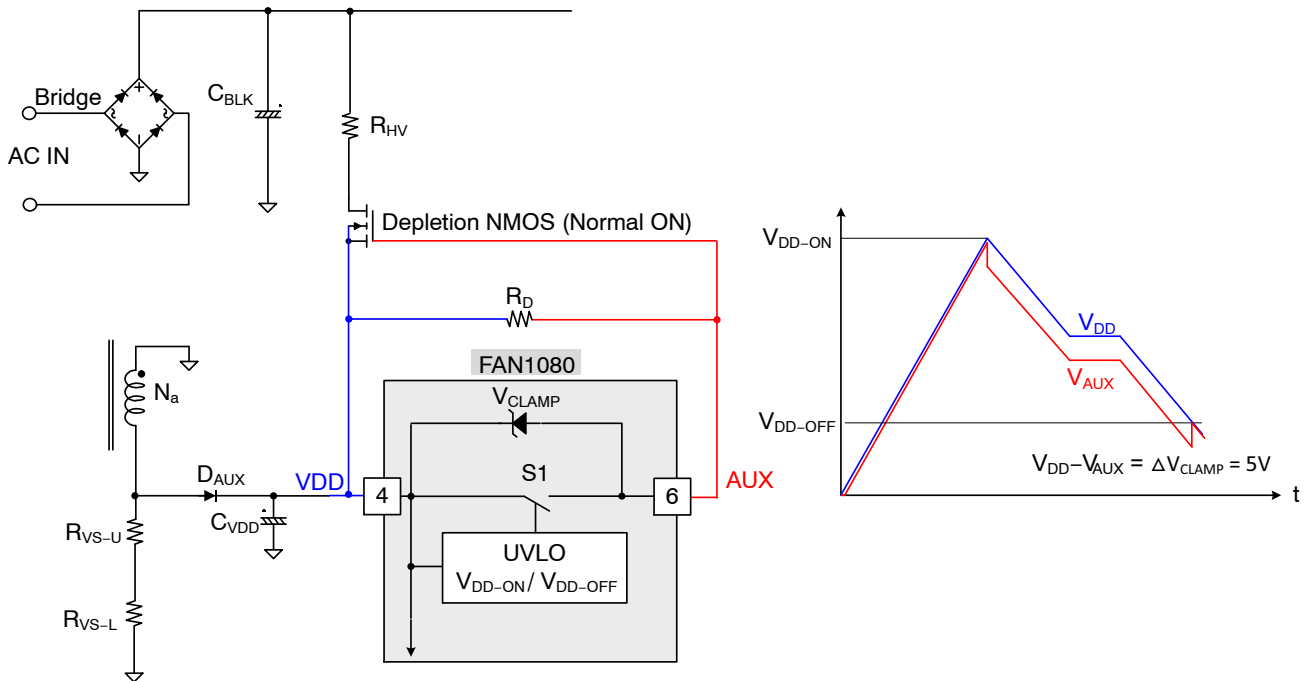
Bridge

AC IN

$C_{BLK}$

$R_{HV}$

Depletion NMOS (Normal ON)

$R_D$

FAN1080

$N_a$

$V_{CLAMP}$

S1

$D_{AUX}$

VDD

4

6

AUX

$C_{VDD}$

$R_{VS-U}$

UVLO

$V_{DD-ON}$ / $V_{DD-OFF}$

$R_{VS-L}$

$V_{DD-ON}$

$V_{DD}$

$V_{AUX}$

$V_{DD-OFF}$

$V_{DD}$–$V_{AUX}$ = $\Delta V_{CLAMP}$ = 5V

t